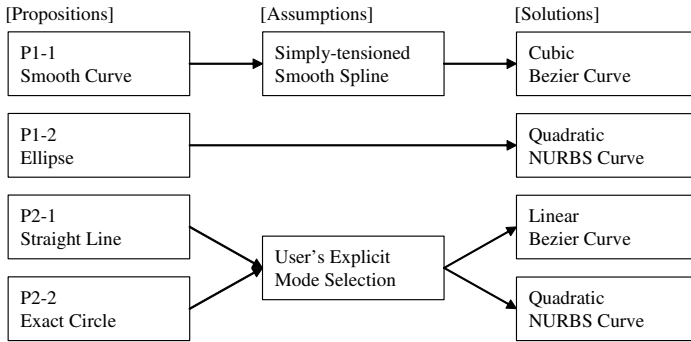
[Propositions]

P1-1
Smooth Curve

P1-2
Ellipse

P2-1
Straight Line

P2-2
Exact Circle

[Assumptions]

Simply-tensioned
Smooth Spline

User's Explicit
Mode Selection

[Solutions]

Cubic
Bezier Curve

Quadratic
NURBS Curve

Linear
Bezier Curve

Quadratic
NURBS Curve